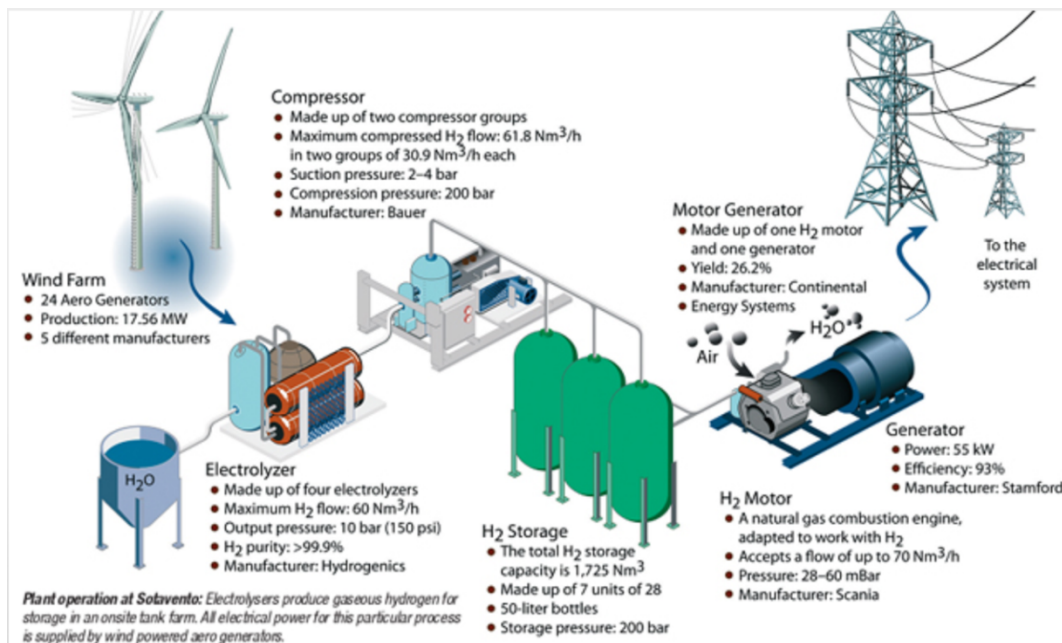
Compressor
- Made up of two compressor groups
- Maximum compressed $H_2$ flow: 61.8 Nm$^3$/h in two groups of 30.9 Nm$^3$/h each
- Suction pressure: 2–4 bar
- Compression pressure: 200 bar
- Manufacturer: Bauer

Wind Farm
- 24 Aero Generators
- Production: 17.56 MW
- 5 different manufacturers

Motor Generator
- Made up of one $H_2$ motor and one generator
- Yield: 26.2%
- Manufacturer: Continental
- Energy Systems

To the electrical system

Air

$H_2O$

$H_2O$

Electrolyzer
- Made up of four electrolyzers
- Maximum $H_2$ flow: 60 Nm$^3$/h
- Output pressure: 10 bar (150 psi)
- $H_2$ purity: >99.9%
- Manufacturer: Hydrogenics

$H_2$ Storage
- The total $H_2$ storage capacity is 1,725 Nm$^3$
- Made up of 7 units of 28
- 50-liter bottles
- Storage pressure: 200 bar

Generator
- Power: 55 kW
- Efficiency: 93%
- Manufacturer: Stamford

$H_2$ Motor
- A natural gas combustion engine, adapted to work with $H_2$
- Accepts a flow of up to 70 Nm$^3$/h
- Pressure: 28–60 mBar
- Manufacturer: Scania

Plant operation at Sotavento: Electrolysers produce gaseous hydrogen for storage in an onsite tank farm. All electrical power for this particular process is supplied by wind powered aero generators.